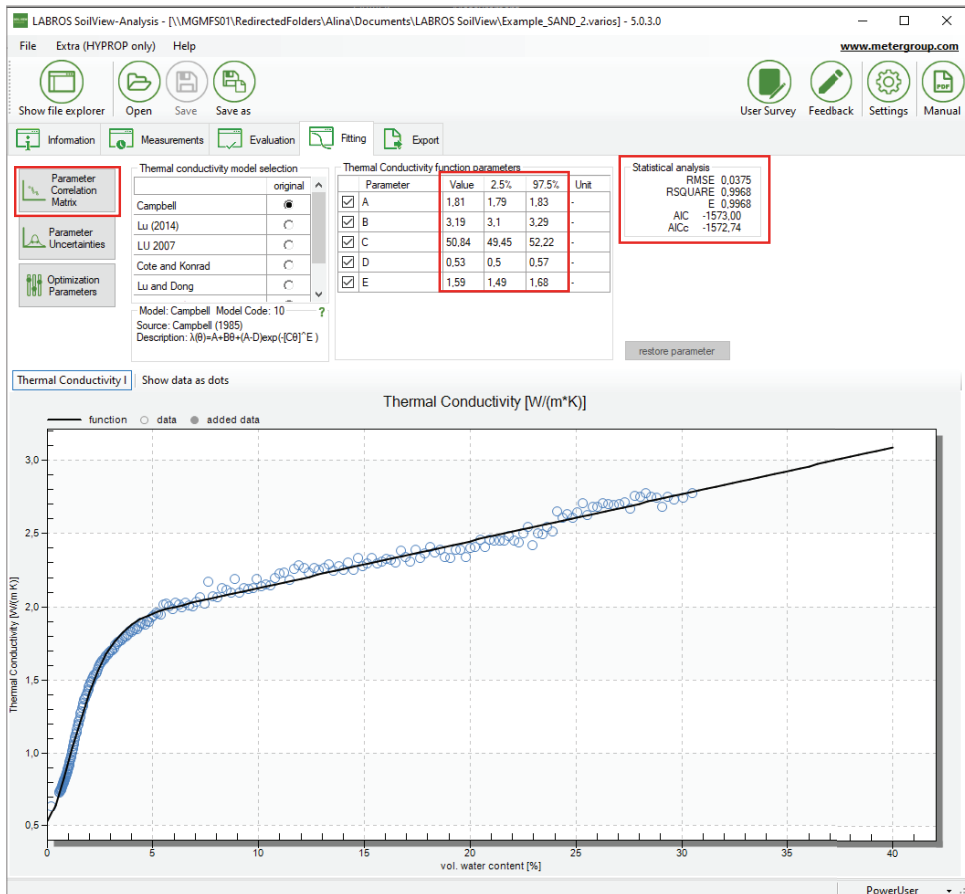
LABROS SoilView-Analysis - [\\MGMFS01\RedirectedFolders\Alina\Documents\LABROS SoilView\Example_SAND_2.varios] - 5.0.3.0

File Extra (HYPROP only) Help www.metergroup.com

Show file explorer Open Save Save as User Survey Feedback Settings Manual

Information Measurements Evaluation Fitting Export

Parameter Correlation Matrix

Parameter Uncertainties

Optimization Parameters

Thermal conductivity model selection

| | original |
|---|---|
| Campbell | ◉ |
| Lu (2014) | ○ |
| LU 2007 | ○ |
| Cote and Konrad | ○ |
| Lu and Dong | ○ |

Model: Campbell Model Code: 10 ?
Source: Campbell (1985)
Description: λ(θ)=A+Bθ+(A-D)exp(-[Cθ]^E )

Thermal Conductivity function parameters

| | Parameter | Value | 2.5% | 97.5% | Unit |
|---|---|---|---|---|---|
| ☑ | A | 1,81 | 1,79 | 1,83 | - |
| ☑ | B | 3,19 | 3,1 | 3,29 | - |
| ☑ | C | 50,84 | 49,45 | 52,22 | - |
| ☑ | D | 0,53 | 0,5 | 0,57 | - |
| ☑ | E | 1,59 | 1,49 | 1,68 | - |

Statistical analysis
RMSE 0,0375
RSQUARE 0,9968
E 0,9968
AIC -1573,00
AICc -1572,74

restore parameter

Thermal Conductivity I Show data as dots

Thermal Conductivity [W/(m*K)]

function data added data

Thermal Conductivity [W/(m K)]

3,0
2,5
2,0
1,5
1,0
0,5

0 5 10 15 20 25 30 35 40
vol. water content [%]

PowerUser